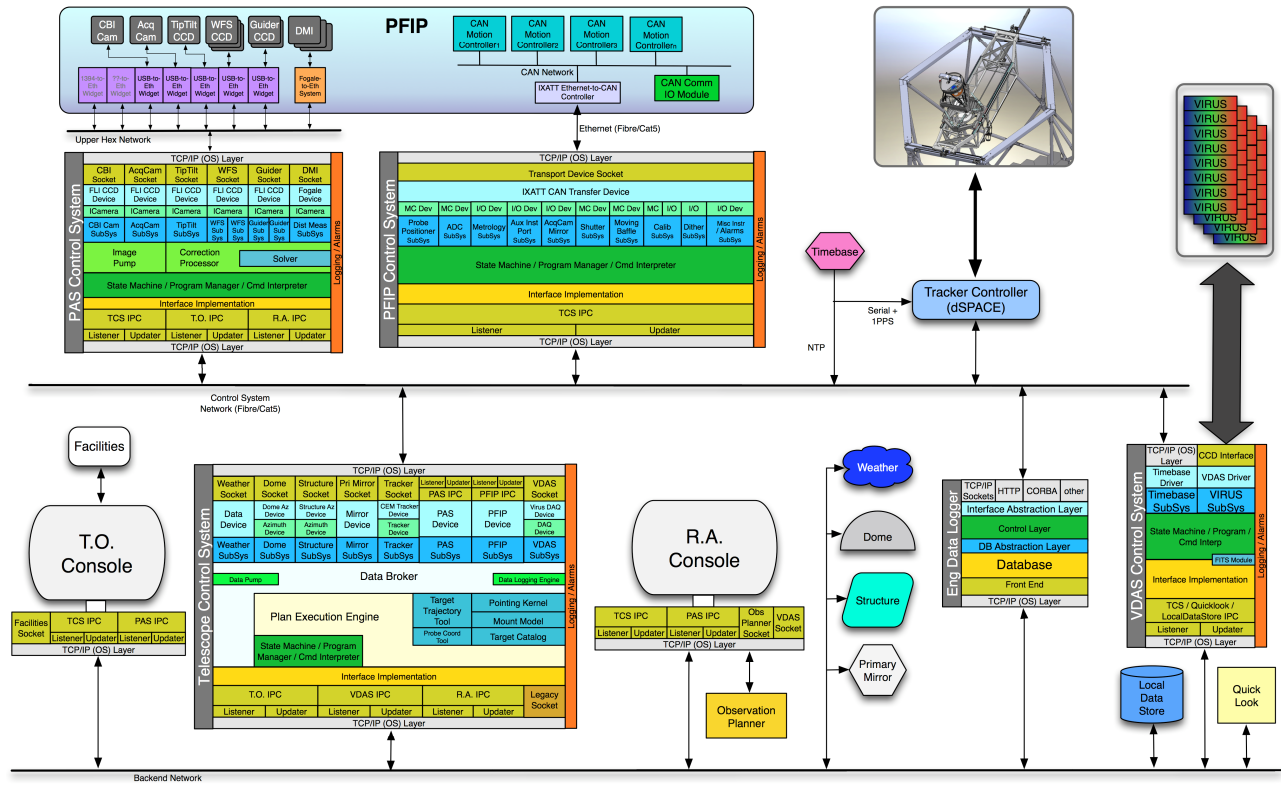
PFIP

CBI Cam
Acq Cam
TipTilt CCD
WFS CCD
Guider CCD
DMI

1394-to-Eth Widget
TT-to-Eth Widget
USB-to-Eth Widget
USB-to-Eth Widget
USB-to-Eth Widget
USB-to-Eth Widget
USB-to-Eth Widget
Fogale-to-Eth System

CAN Motion Controller1
CAN Motion Controller2
CAN Motion Controller3
CAN Motion Controllern
CAN Network
IXATT Ethernet-to-CAN Controller
CAN Comm IO Module

Upper Hex Network
Ethernet (Fibre/Cat5)

PAS Control System
TCP/IP (OS) Layer
CBI Socket
AcqCam Socket
TipTilt Socket
WFS Socket
Guider Socket
DMI Socket
FLI CCD Device
FLI CCD Device
FLI CCD Device
FLI CCD Device
FLI CCD Device
Fogale Device
ICamera
ICamera
ICamera
ICamera
ICamera
ICamera
CBI Cam SubSys
AcqCam SubSys
TipTilt SubSys
WFS Sub Sys
WFS Sub Sys
Guider Sub Sys
Guider Sub Sys
Dist Meas SubSys
Image Pump
Correction Processor
Solver
State Machine / Program Manager / Cmd Interpreter
Interface Implementation
TCS IPC
T.O. IPC
R.A. IPC
Listener
Updater
Listener
Updater
Listener
Updater
TCP/IP (OS) Layer
Logging / Alarms

PFIP Control System
TCP/IP (OS) Layer
Transport Device Socket
IXATT CAN Transfer Device
MC Dev
MC Dev
I/O Dev
I/O Dev
I/O Dev
MC Dev
MC Dev
MC
I/O
I/O
Probe Positioner SubSys
ADC SubSys
Metrology SubSys
Aux Inst Port SubSys
AcqCam Mirror SubSys
Shutter SubSys
Moving Baffle SubSys
Calib SubSys
Dither SubSys
Misc Instr / Alarms SubSys
State Machine / Program Manager / Cmd Interpreter
Interface Implementation
TCS IPC
Listener
Updater
TCP/IP (OS) Layer
Logging / Alarms

Timebase
Serial + 1PPS
NTP
Tracker Controller (dSPACE)

VIRUS
VIRUS
VIRUS
VIRUS
VIRUS
VIRUS
VIRUS
VIRUS
VIRUS
VIRUS
VIRUS

Control System Network (Fibre/Cat5)

Facilities

T.O. Console
Facilities Socket
TCS IPC
PAS IPC
Listener
Updater
Listener
Updater
TCP/IP (OS) Layer

Telescope Control System
TCP/IP (OS) Layer
Weather Socket
Dome Socket
Structure Socket
Pri Mirror Socket
Tracker Socket
Listener
Updater
Listener
Updater
PAS IPC
PFIP IPC
VDAS Socket
Data Device
Dome Az Device
Azimuth Device
Structure Az Device
Azimuth Device
Mirror Device
CEM Tracker Device
Tracker Device
PAS Device
PFIP Device
Virus DAQ Device
DAQ Device
Weather SubSys
Dome SubSys
Structure SubSys
Mirror SubSys
Tracker SubSys
PAS SubSys
PFIP SubSys
VDAS SubSys
Data Pump
Data Broker
Data Logging Engine
Plan Execution Engine
Target Trajectory Tool
Probe Coord Tool
Pointing Kernel
Mount Model
Target Catalog
State Machine / Program Manager / Cmd Interpreter
Interface Implementation
T.O. IPC
VDAS IPC
R.A. IPC
Legacy Socket
Listener
Updater
Listener
Updater
Listener
Updater
TCP/IP (OS) Layer
Logging / Alarms

R.A. Console
TCS IPC
PAS IPC
Obs Planner Socket
VDAS Socket
Listener
Updater
Listener
Updater
TCP/IP (OS) Layer
Observation Planner

Weather
Dome
Structure
Primary Mirror

Eng Data Logger
TCP/IP Sockets
HTTP
CORBA
other
Interface Abstraction Layer
Control Layer
DB Abstraction Layer
Database
Front End
TCP/IP (OS) Layer

VDAS Control System
TCP/IP (OS) Layer
CCD Interface
Timebase Driver
VDAS Driver
Timebase SubSys
VIRUS SubSys
State Machine / Program / Cmd Interp
FITS Module
Interface Implementation
TCS / Quicklook / LocalDataStore IPC
Listener
Updater
TCP/IP (OS) Layer
Logging / Alarms

Local Data Store
Quick Look

Backend Network